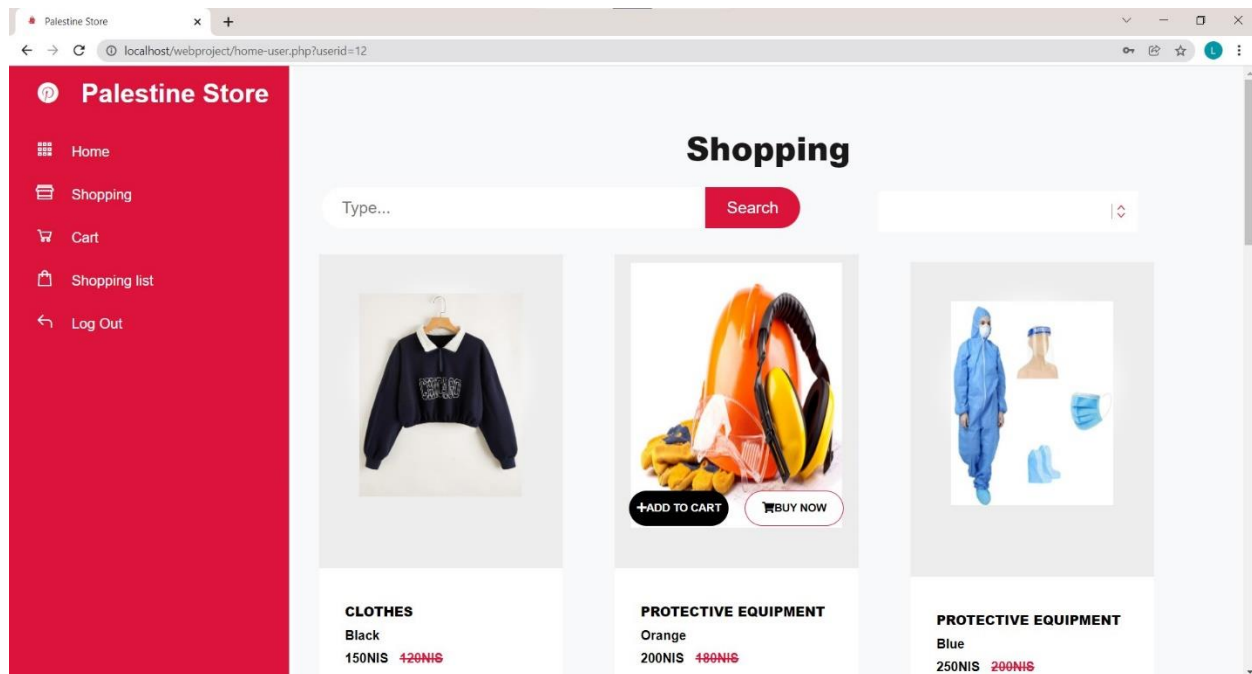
Palestine Store

localhost/webproject/home-user.php?userid=12

L

Palestine Store

Home

Shopping

Cart

Shopping list

Log Out

Shopping

Type...

Search

+ADD TO CART

BUY NOW

CLOTHES
Black
150NIS ~~420NIS~~

PROTECTIVE EQUIPMENT
Orange
200NIS ~~480NIS~~

PROTECTIVE EQUIPMENT
Blue
250NIS ~~200NIS~~